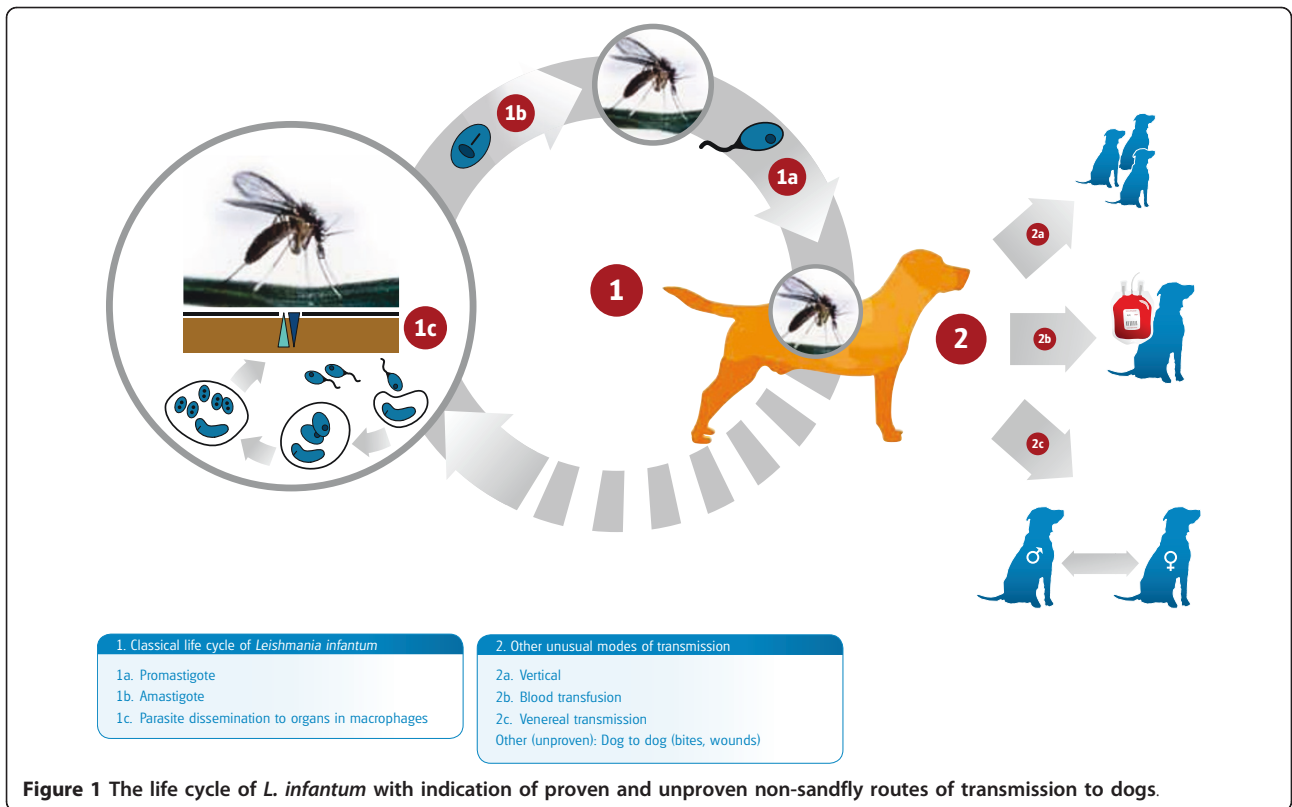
1b

1a

1

1c

2

2a

2b

2c

♂

♀

1. Classical life cycle of *Leishmania infantum*

1a. Promastigote
1b. Amastigote
1c. Parasite dissemination to organs in macrophages

2. Other unusual modes of transmission

2a. Vertical
2b. Blood transfusion
2c. Venereal transmission
Other (unproven): Dog to dog (bites, wounds)

**Figure 1 The life cycle of *L. infantum* with indication of proven and unproven non-sandfly routes of transmission to dogs**.